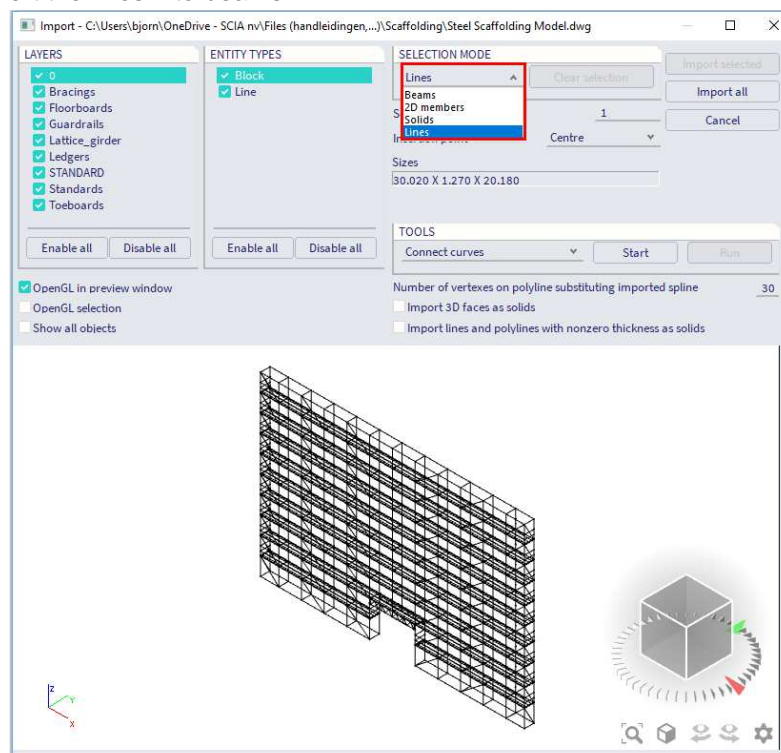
Import - C:\Users\bjorn\OneDrive - SCIA nv\Files (handleidingen,...)\Scaffolding\Steel Scaffolding Model.dwg

LAYERS
0
Bracings
Floorboards
Guardrails
Lattice_girder
Ledgers
STANDARD
Standards
Toeboards
Enable all
Disable all

ENTITY TYPES
Block
Line
Enable all
Disable all

SELECTION MODE
Lines
Beams
2D members
Solids
Lines
Clear selection
S
1
Insert point
Centre
Sizes
30.020 X 1.270 X 20.180

Import selected
Import all
Cancel

TOOLS
Connect curves
Start
Run

OpenGL in preview window
OpenGL selection
Show all objects

Number of vertexes on polyline substituting imported spline
30
Import 3D faces as solids
Import lines and polylines with nonzero thickness as solids

Z
Y
X